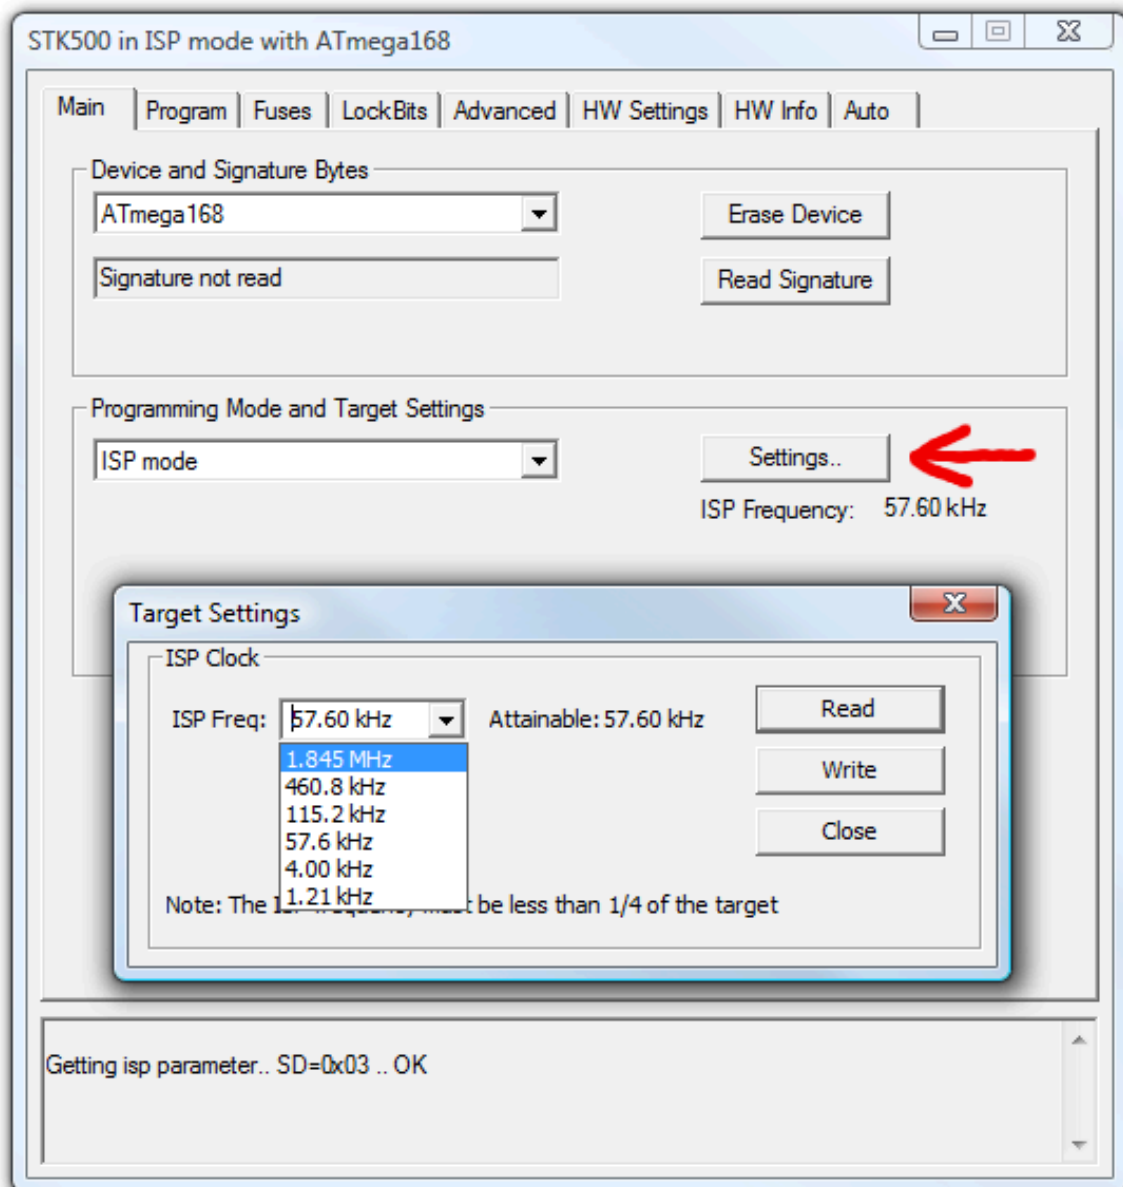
STK500 in ISP mode with ATmega168

Main | Program | Fuses | LockBits | Advanced | HW Settings | HW Info | Auto

Device and Signature Bytes

ATmega168

Signature not read

Erase Device

Read Signature

Programming Mode and Target Settings

ISP mode

Settings..

ISP Frequency: 57.60 kHz

Target Settings

ISP Clock

ISP Freq: 57.60 kHz

1.845 MHz
460.8 kHz
115.2 kHz
57.6 kHz
4.00 kHz
1.21 kHz

Attainable: 57.60 kHz

Read

Write

Close

Note: The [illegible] be less than 1/4 of the target

Getting isp parameter.. SD=0x03 .. OK